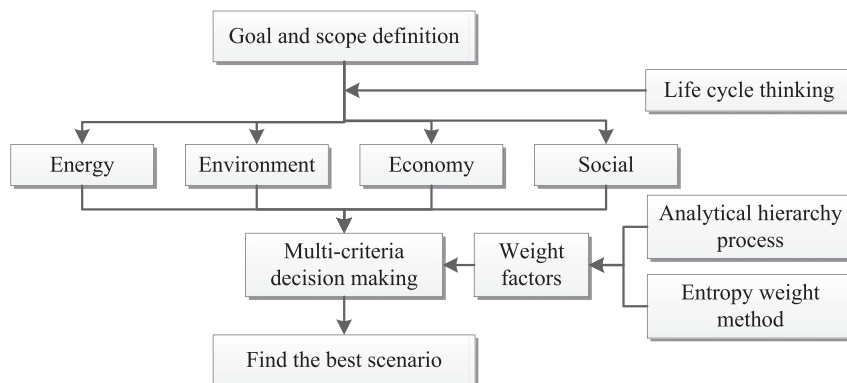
Goal and scope definition

Life cycle thinking

Energy

Environment

Economy

Social

Analytical hierarchy process

Multi-criteria decision making

Weight factors

Entropy weight method

Find the best scenario